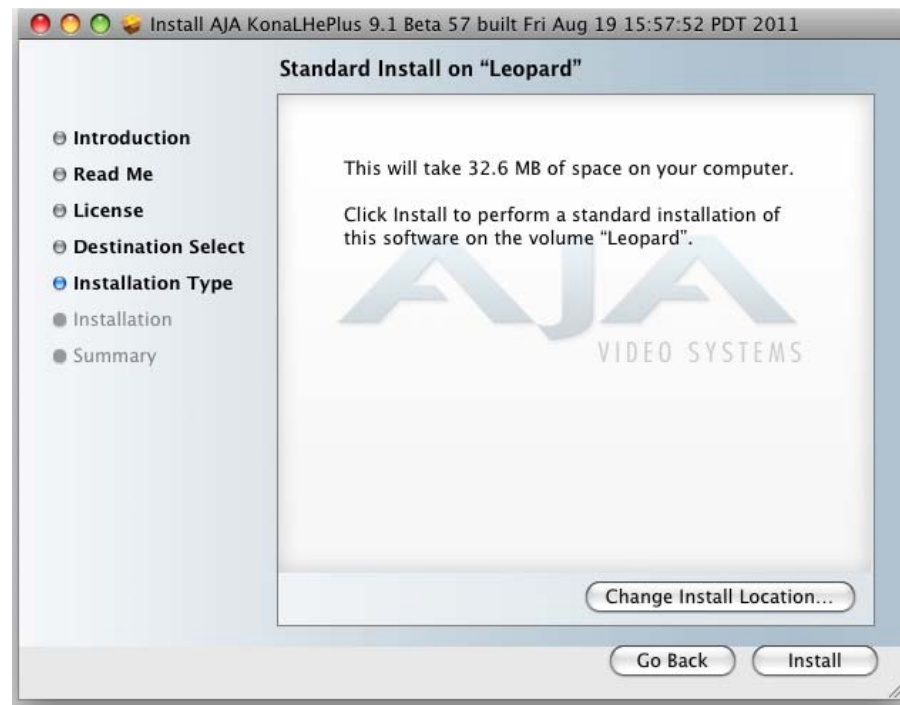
Install AJA KonaLHePlus 9.1 Beta 57 built Fri Aug 19 15:57:52 PDT 2011

Standard Install on "Leopard"

Introduction
Read Me
License
Destination Select
Installation Type
Installation
Summary

This will take 32.6 MB of space on your computer.

Click Install to perform a standard installation of this software on the volume "Leopard".

AJA
VIDEO SYSTEMS

Change Install Location...

Go Back
Install